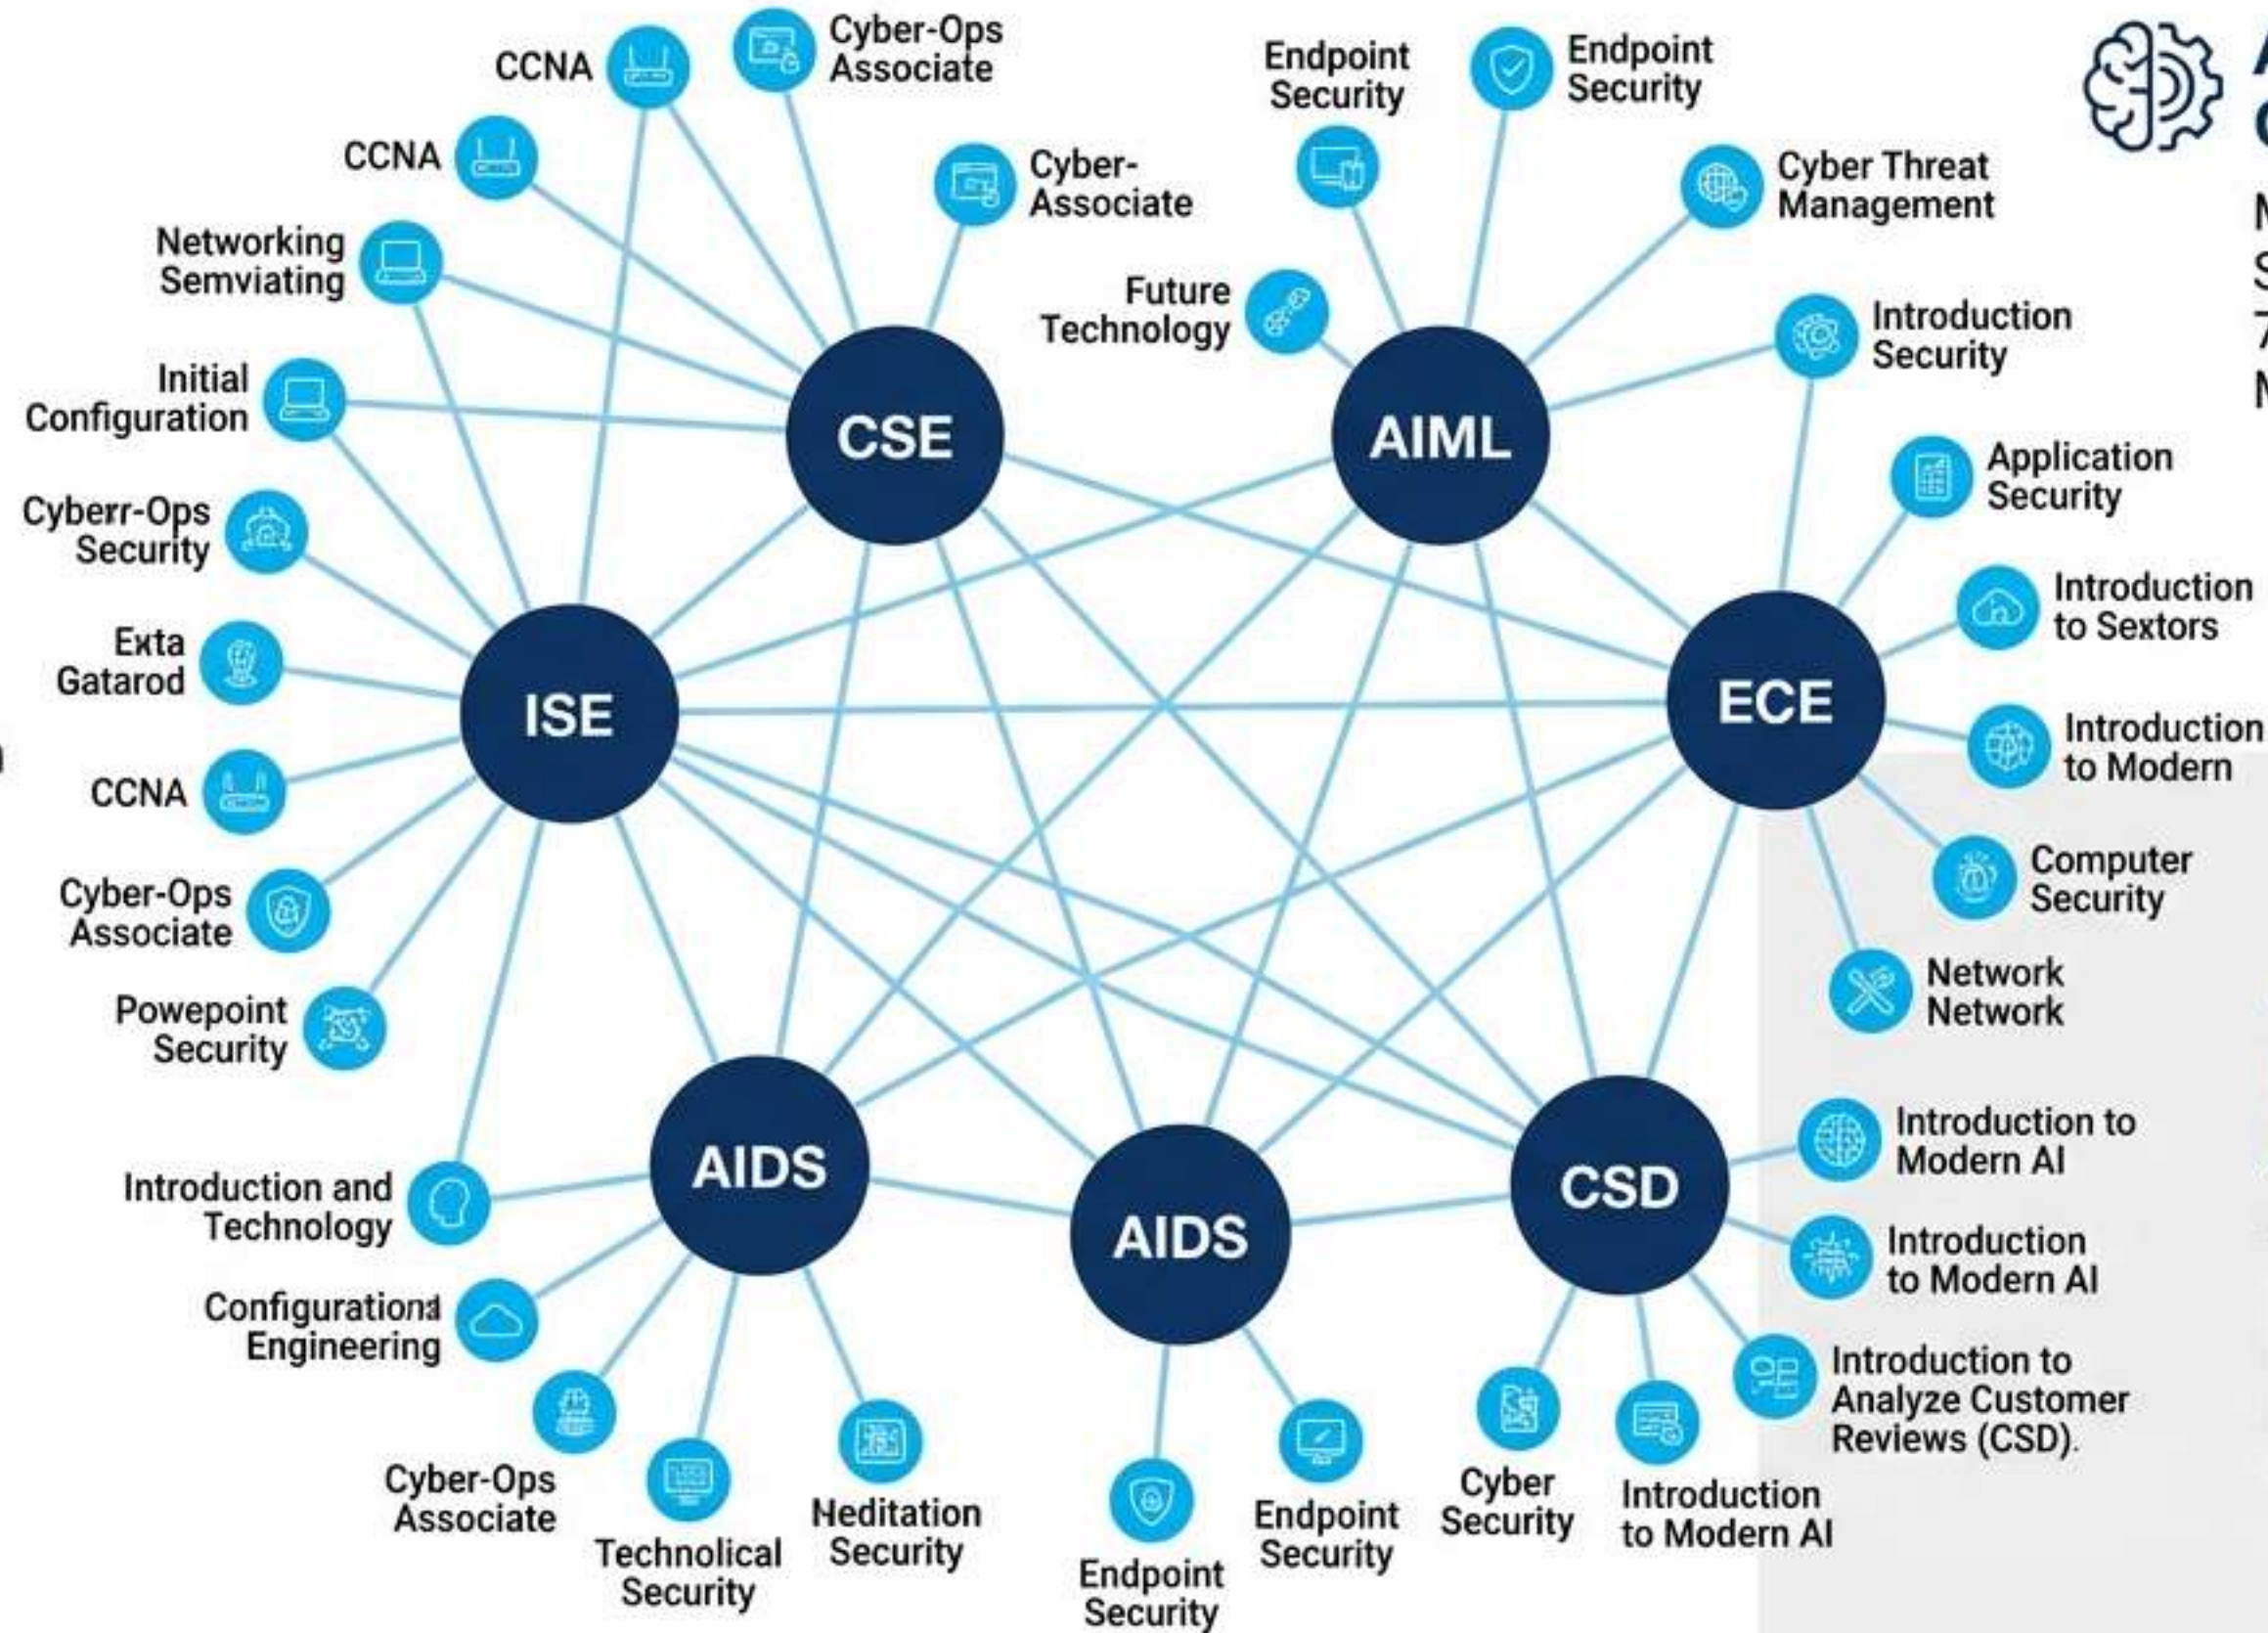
CCNA

Cyber-Ops Associate

CCNA

Cyber- Associate

Networking Semviating

Initial Configuration

Cyberr-Ops Security

Exta Gatarod

CCNA

Cyber-Ops Associate

Powepoint Security

Endpoint Security

Endpoint Security

Cyber Threat Management

Future Technology

Introduction Security

Application Security

Introduction to Sextors

Introduction to Modern

Computer Security

Network Network

CSE

AIML

ISE

ECE

AIDS

AIDS

CSD

Introduction and Technology

Configurationa Engineering

Cyber-Ops Associate

Technolical Security

Heditation Security

Endpoint Security

Endpoint Security

Cyber Security

Introduction to Modern AI

Introduction to Modern AI

Introduction to Modern AI

Introduction to Analyze Customer Reviews (CSD).

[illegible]